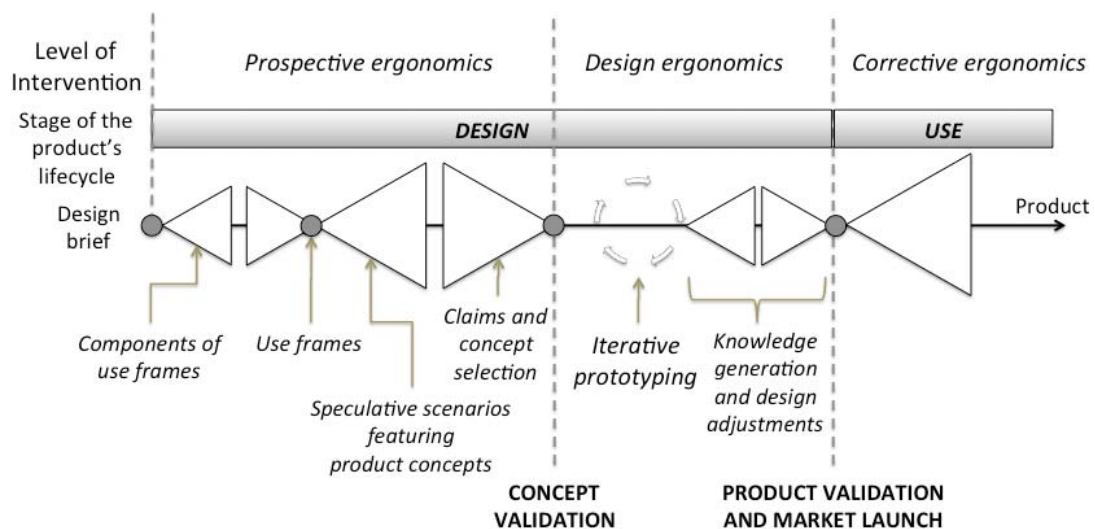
Level of Intervention

Prospective ergonomics

Design ergonomics

Corrective ergonomics

Stage of the product's lifecycle

DESIGN

USE

Design brief

Product

Components of use frames

Use frames

Speculative scenarios featuring product concepts

Claims and concept selection

Iterative prototyping

Knowledge generation and design adjustments

CONCEPT VALIDATION

PRODUCT VALIDATION AND MARKET LAUNCH